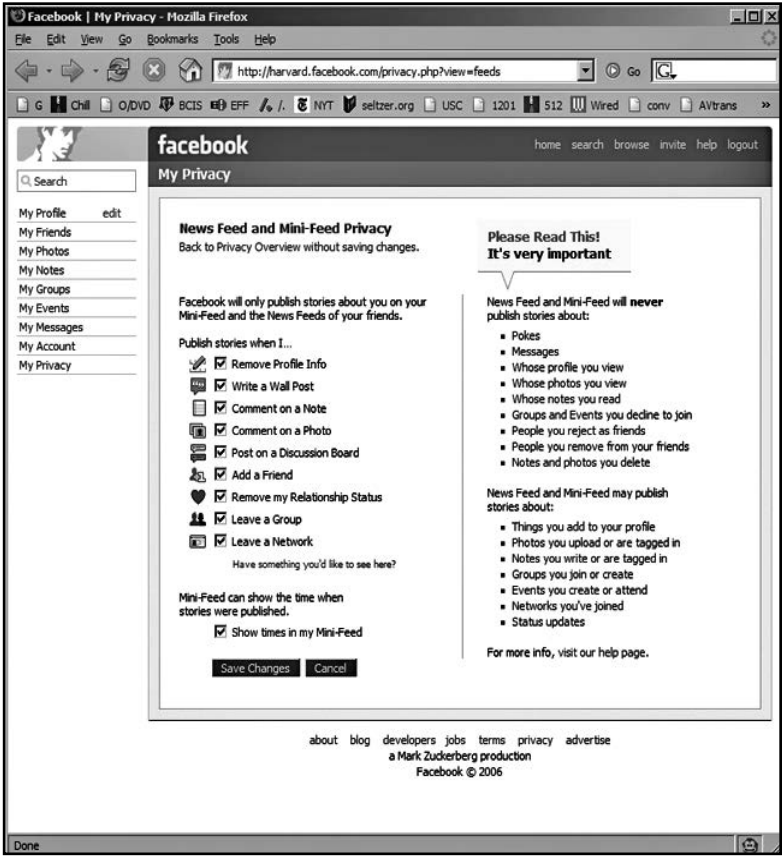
Facebook | My Privacy - Mozilla Firefox

File Edit View Go Bookmarks Tools Help

http://harvard.facebook.com/privacy.php?view=feeds

Go

G Chill O/DVD BCIS EFF /. NYT seltzer.org USC 1201 512 Wired conv AVtrans »

facebook

home search browse invite help logout

My Privacy

Search

My Profile edit
My Friends
My Photos
My Notes
My Groups
My Events
My Messages
My Account
My Privacy

News Feed and Mini-Feed Privacy

Back to Privacy Overview without saving changes.

Facebook will only publish stories about you on your Mini-Feed and the News Feeds of your friends.

Publish stories when I...

☑ Remove Profile Info
☑ Write a Wall Post
☑ Comment on a Note
☑ Comment on a Photo
☑ Post on a Discussion Board
☑ Add a Friend
☑ Remove my Relationship Status
☑ Leave a Group
☑ Leave a Network

Have something you'd like to see here?

Mini-Feed can show the time when stories were published.

☑ Show times in my Mini-Feed

Save Changes Cancel

Please Read This!
It's very important

News Feed and Mini-Feed will **never** publish stories about:

- Pokes
- Messages
- Whose profile you view
- Whose photos you view
- Whose notes you read
- Groups and Events you decline to join
- People you reject as friends
- People you remove from your friends
- Notes and photos you delete

News Feed and Mini-Feed may publish stories about:

- Things you add to your profile
- Photos you upload or are tagged in
- Notes you write or are tagged in
- Groups you join or create
- Events you create or attend
- Networks you've joined
- Status updates

For more info, visit our help page.

about blog developers jobs terms privacy advertise
a Mark Zuckerberg production
Facebook © 2006

Done